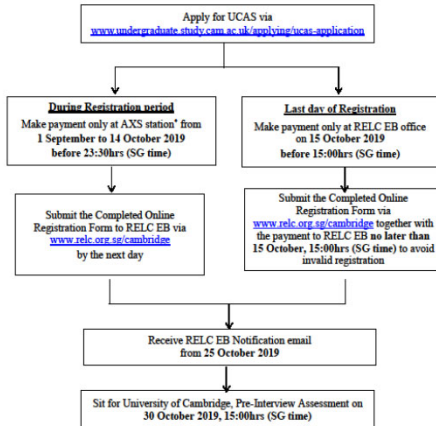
Apply for UCAS via
www.undergraduate.study.cam.ac.uk/applying/ucas-application

During Registration period
Make payment only at AXS station* from
1 September to 14 October 2019
before 23:30hrs (SG time)

Last day of Registration
Make payment only at RELC EB office
on 15 October 2019
before 15:00hrs (SG time)

Submit the Completed Online Registration Form to RELC EB via www.relc.org.sg/cambridge by the next day

Submit the Completed Online Registration Form via www.relc.org.sg/cambridge together with the payment to RELC EB no later than 15 October, 15:00hrs (SG time) to avoid invalid registration

Receive RELC EB Notification email
from 25 October 2019

Sit for University of Cambridge, Pre-Interview Assessment on
30 October 2019, 15:00hrs (SG time)